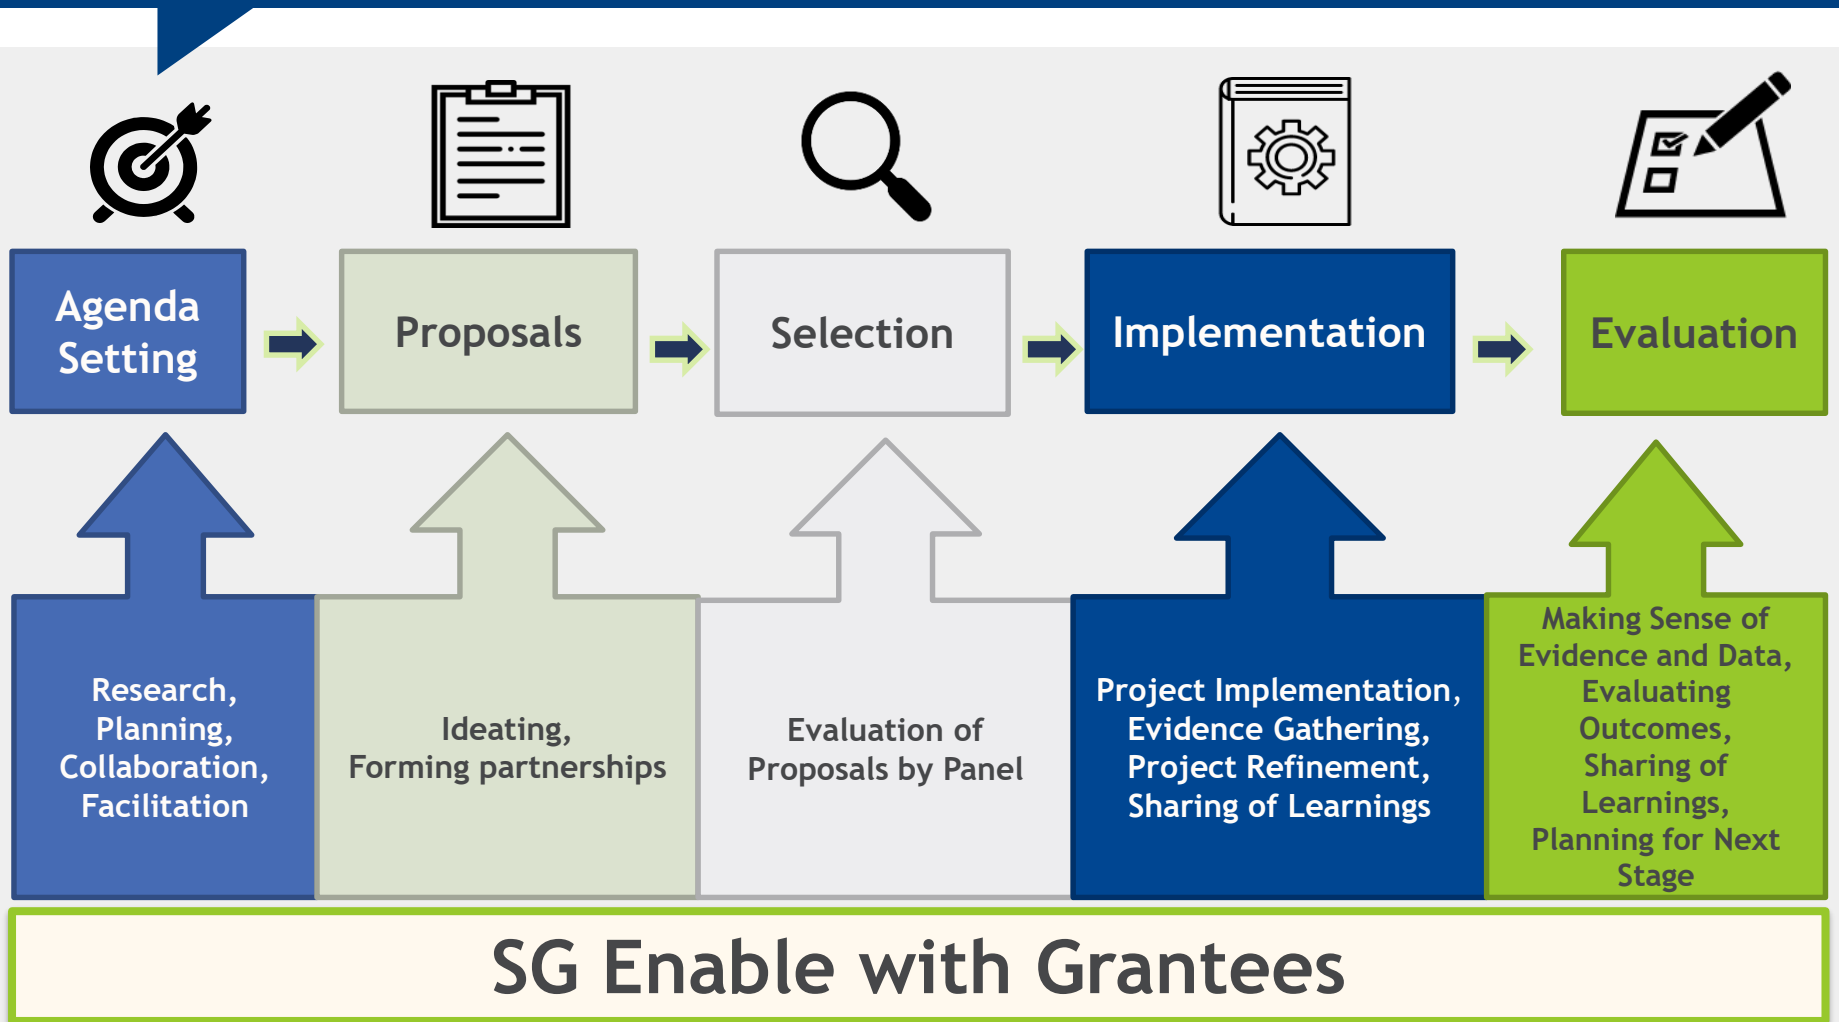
Agenda Setting

Proposals

Selection

Implementation

Evaluation

Research, Planning, Collaboration, Facilitation

Ideating, Forming partnerships

Evaluation of Proposals by Panel

Project Implementation, Evidence Gathering, Project Refinement, Sharing of Learnings

Making Sense of Evidence and Data, Evaluating Outcomes, Sharing of Learnings, Planning for Next Stage

SG Enable with Grantees